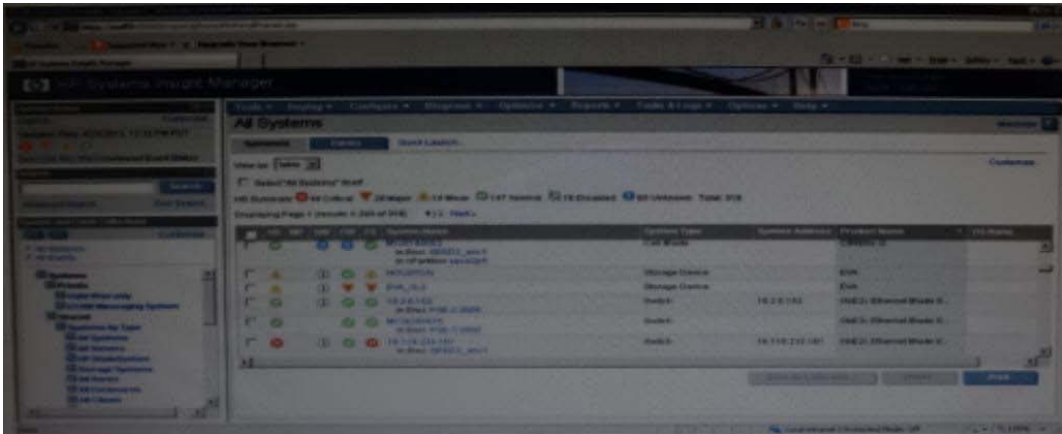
HP Systems Insight Manager

All Systems

Systems

Quick Launch

View as: Table

Select "All Systems" itself

HS Summary: 44 Critical 33 Major 14 Minor 147 Normal 15 Disabled 60 Unknown Total: 313

Displaying Page 1 (results 1-200 of 313)

Next

System Name

System Type

System Address

Product Name

Cell Blade

Storage Device

EVA

Storage Device

EVA

Switch

Switch

Switch

Systems

Customize